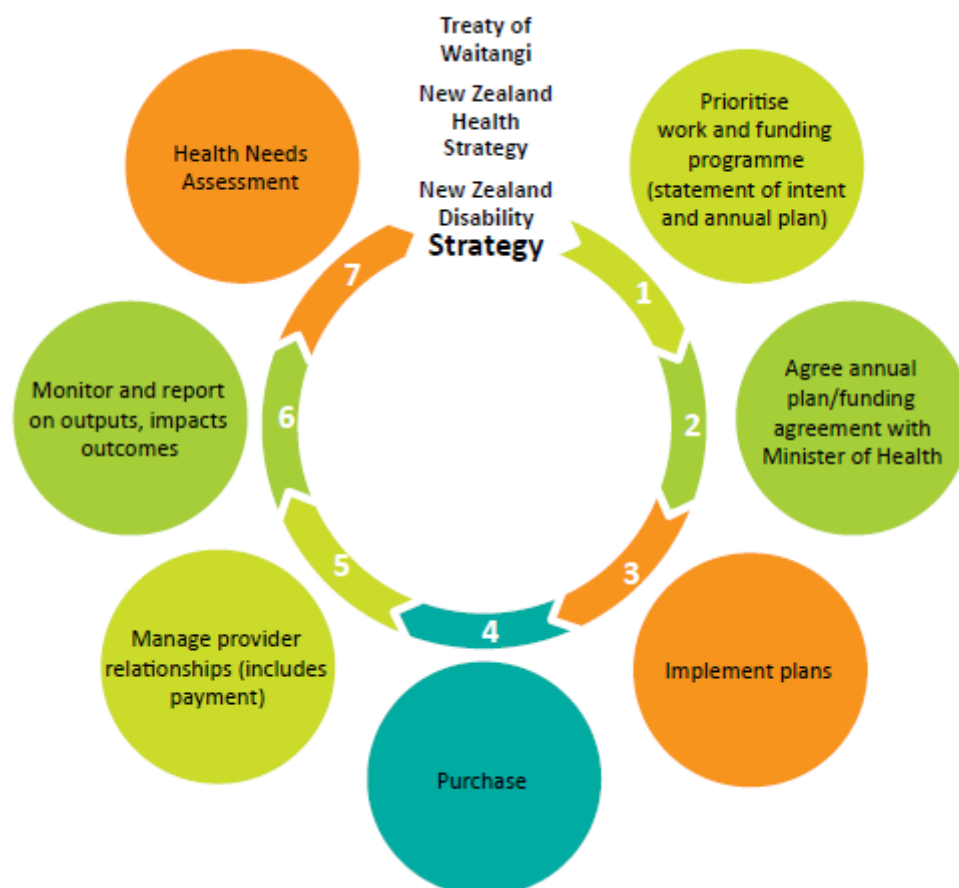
Treaty of Waitangi

New Zealand Health Strategy

New Zealand Disability Strategy

Health Needs Assessment

Prioritise work and funding programme (statement of intent and annual plan)

1

2

Agree annual plan/funding agreement with Minister of Health

3

Implement plans

4

Purchase

5

Manage provider relationships (includes payment)

6

Monitor and report on outputs, impacts outcomes

7